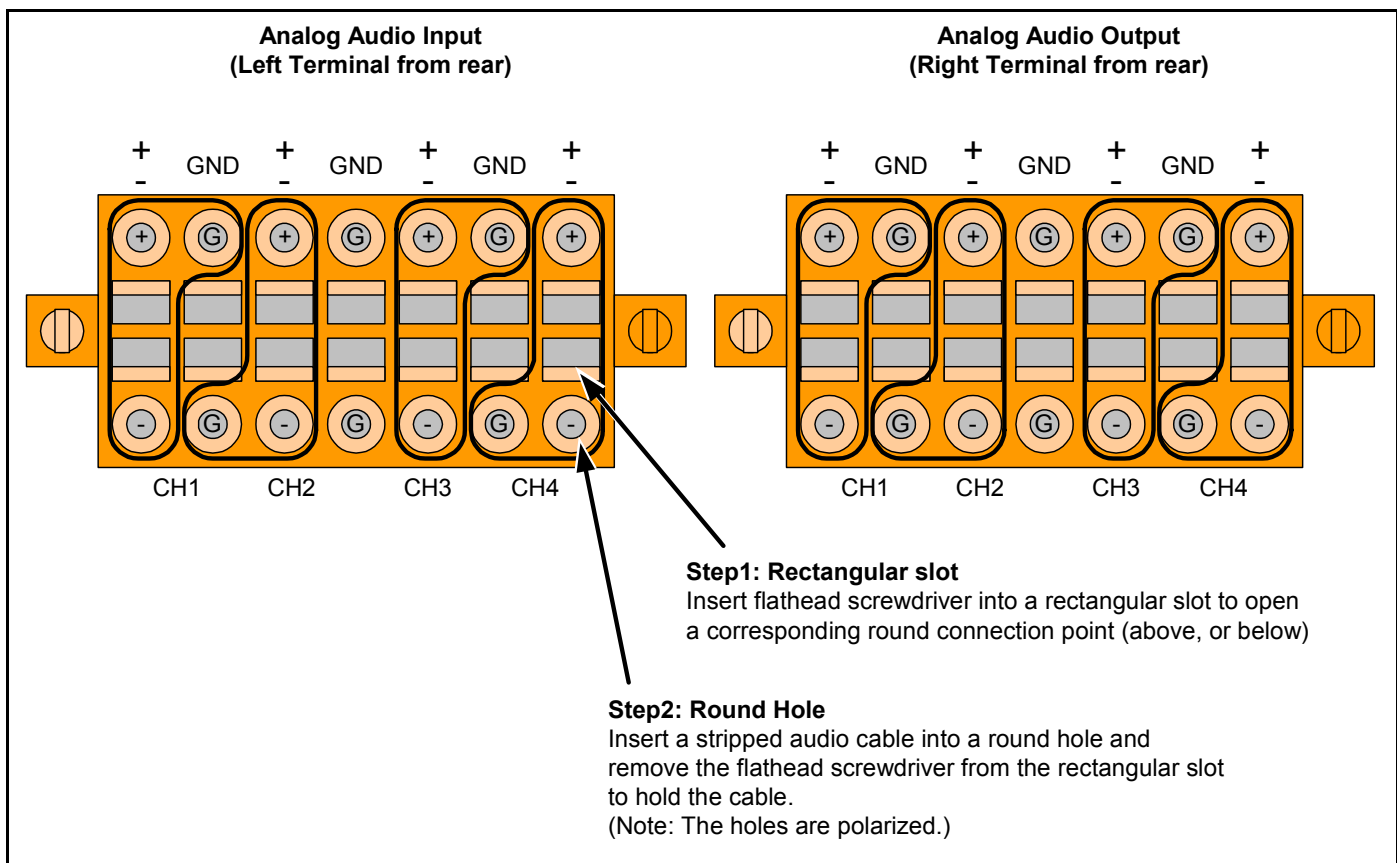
Analog Audio Input
(Left Terminal from rear)

+ - GND + - GND + - GND + -

+ G + G + G +

- G - G - G -

CH1 CH2 CH3 CH4

Analog Audio Output
(Right Terminal from rear)

+ - GND + - GND + - GND + -

+ G + G + G +

- G - G - G -

CH1 CH2 CH3 CH4

**Step1: Rectangular slot**
Insert flathead screwdriver into a rectangular slot to open a corresponding round connection point (above, or below)

**Step2: Round Hole**
Insert a stripped audio cable into a round hole and remove the flathead screwdriver from the rectangular slot to hold the cable.
(Note: The holes are polarized.)